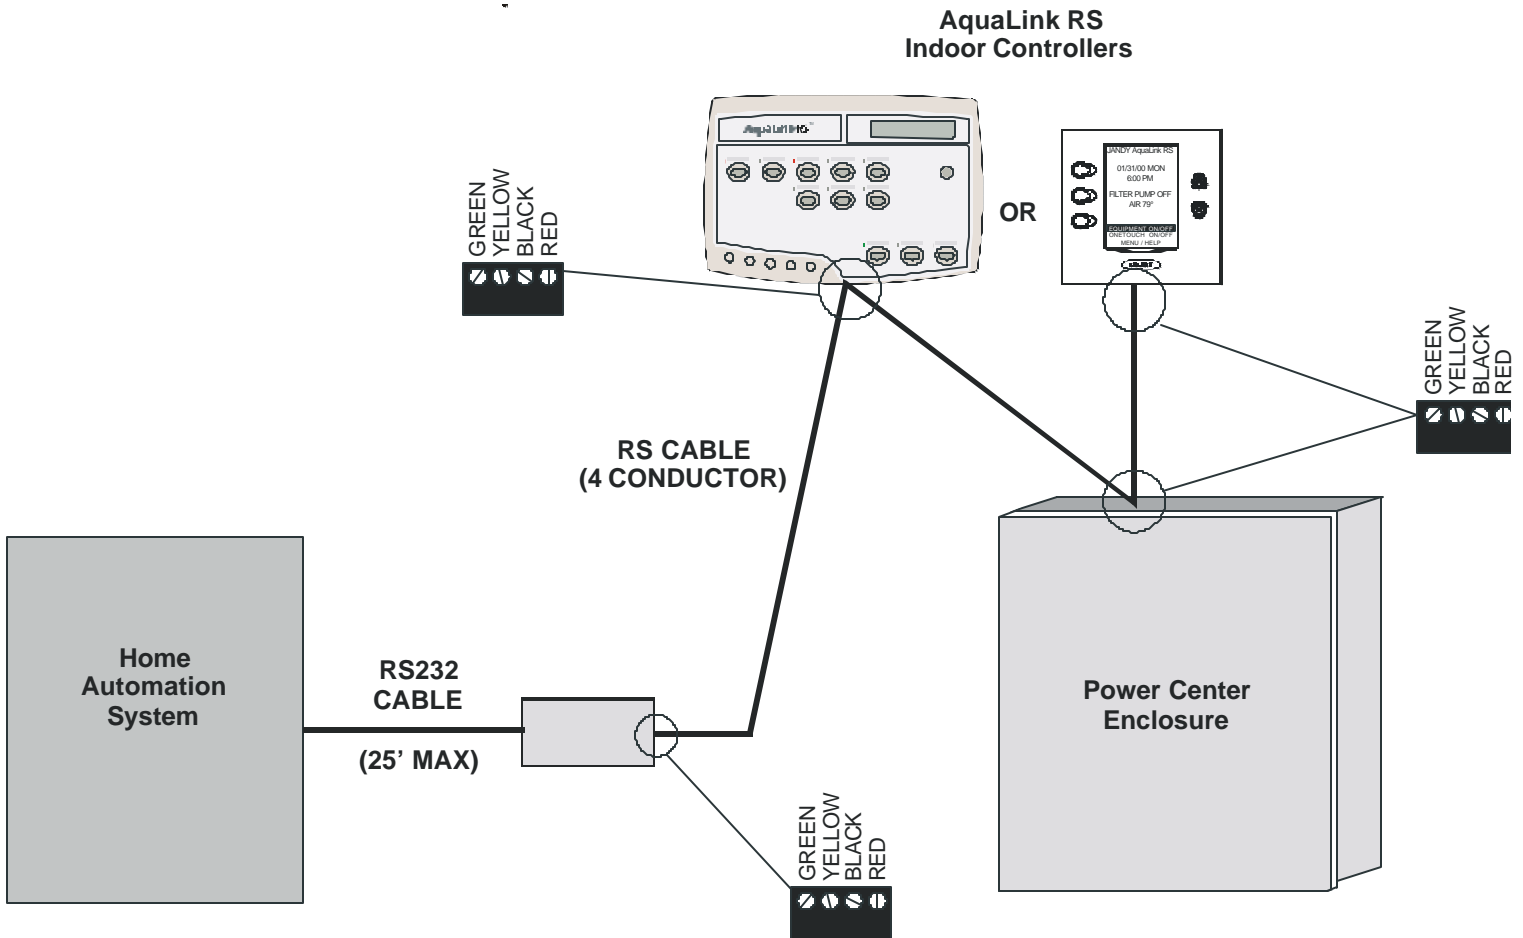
AquaLink RS
Indoor Controllers

GREEN
YELLOW
BLACK
RED

AquaLink RS

OR

JANDY AquaLink RS
01/31/00 MON
6:00 PM
FILTER PUMP OFF
AIR 79°
EQUIPMENT ON/OFF
ONETOUCH ON/OFF
MENU / HELP

GREEN
YELLOW
BLACK
RED

RS CABLE
(4 CONDUCTOR)

Home
Automation
System

RS232
CABLE

(25' MAX)

Power Center
Enclosure

GREEN
YELLOW
BLACK
RED